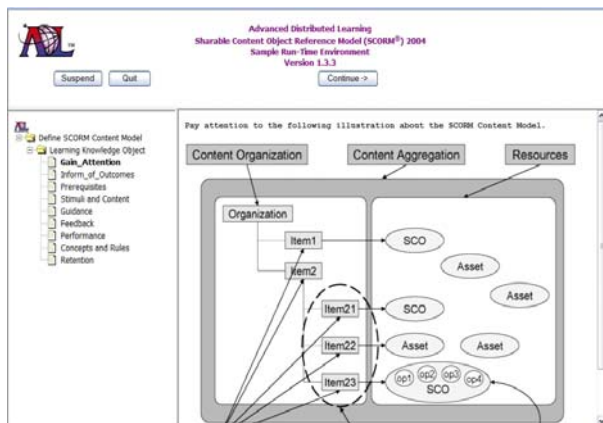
ADL TM

Advanced Distributed Learning
Sharable Content Object Reference Model (SCORM®) 2004
Sample Run-Time Environment
Version 1.3.3

Suspend Quit

Continue ->

ADL
Define SCORM Content Model
Learning Knowledge Object
Gain_Attention
Inform_of_Outcomes
Prerequisites
Stimuli and Content
Guidance
Feedback
Performance
Concepts and Rules
Retention

Pay attention to the following illustration about the SCORM Content Model.

Content Organization
Content Aggregation
Resources
Organization
Item1
SCO
Asset
Item2
Asset
Item21
SCO
Item22
Asset
Asset
Item23
op1 op2 op3 op4
SCO